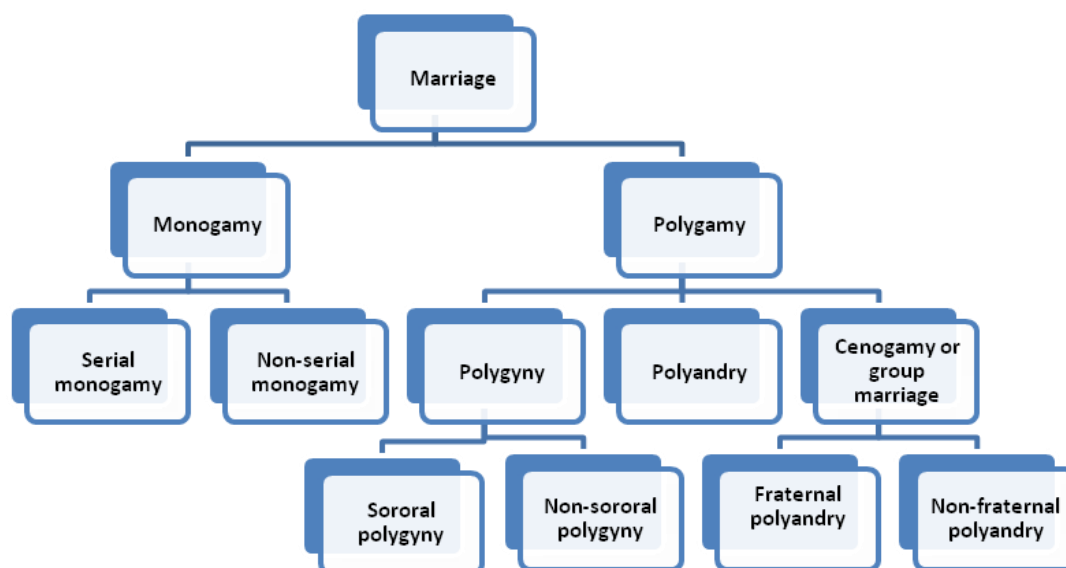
Marriage

Monogamy

Polygamy

Serial monogamy

Non-serial monogamy

Polygyny

Polyandry

Cenogamy or group marriage

Sororal polygyny

Non-sororal polygyny

Fraternal polyandry

Non-fraternal polyandry